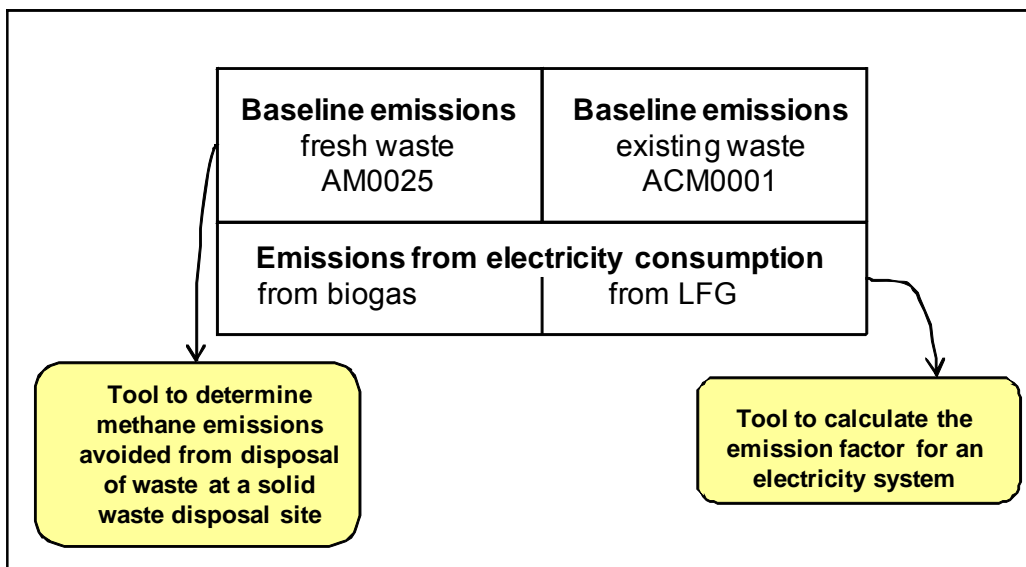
| **Baseline emissions** fresh waste AM0025 | **Baseline emissions** existing waste ACM0001 |
|---|---|
| **Emissions from electricity consumption** from biogas | from LFG |

**Tool to determine methane emissions avoided from disposal of waste at a solid waste disposal site**

**Tool to calculate the emission factor for an electricity system**